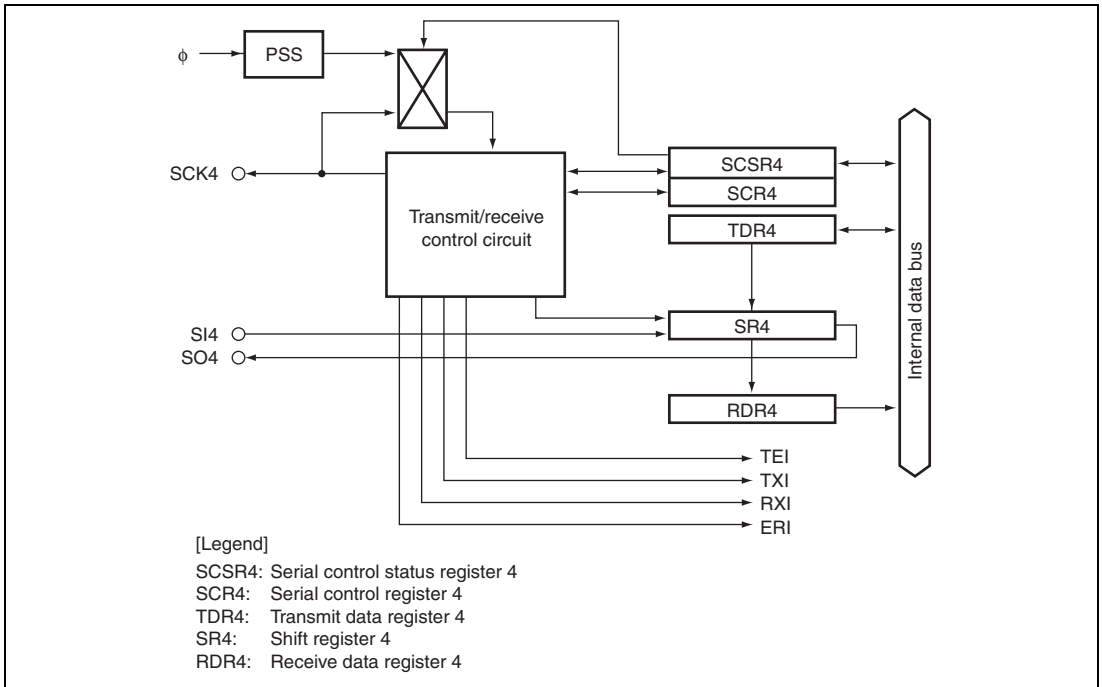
$\phi$

PSS

SCK4

Transmit/receive control circuit

SCSR4

SCR4

TDR4

Internal data bus

SI4

SO4

SR4

RDR4

TEI

TXI

RXI

ERI

[Legend]

SCSR4: Serial control status register 4
SCR4: Serial control register 4
TDR4: Transmit data register 4
SR4: Shift register 4
RDR4: Receive data register 4